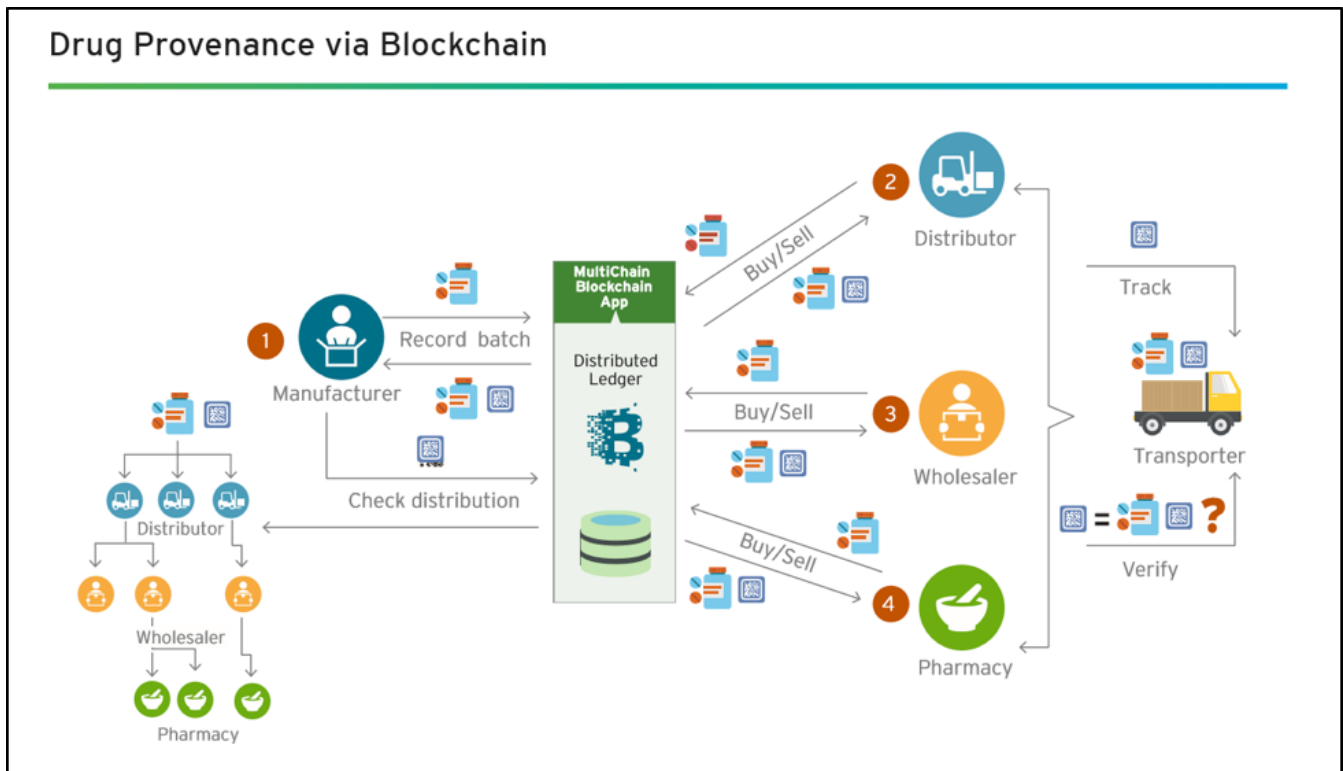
Drug Provenance via Blockchain

1
Manufacturer

Record batch

Check distribution

MultiChain Blockchain App

Distributed Ledger

Buy/Sell

2
Distributor

Buy/Sell

3
Wholesaler

Buy/Sell

4
Pharmacy

Track

Transporter

= ?

Verify

Distributor

Wholesaler

Pharmacy